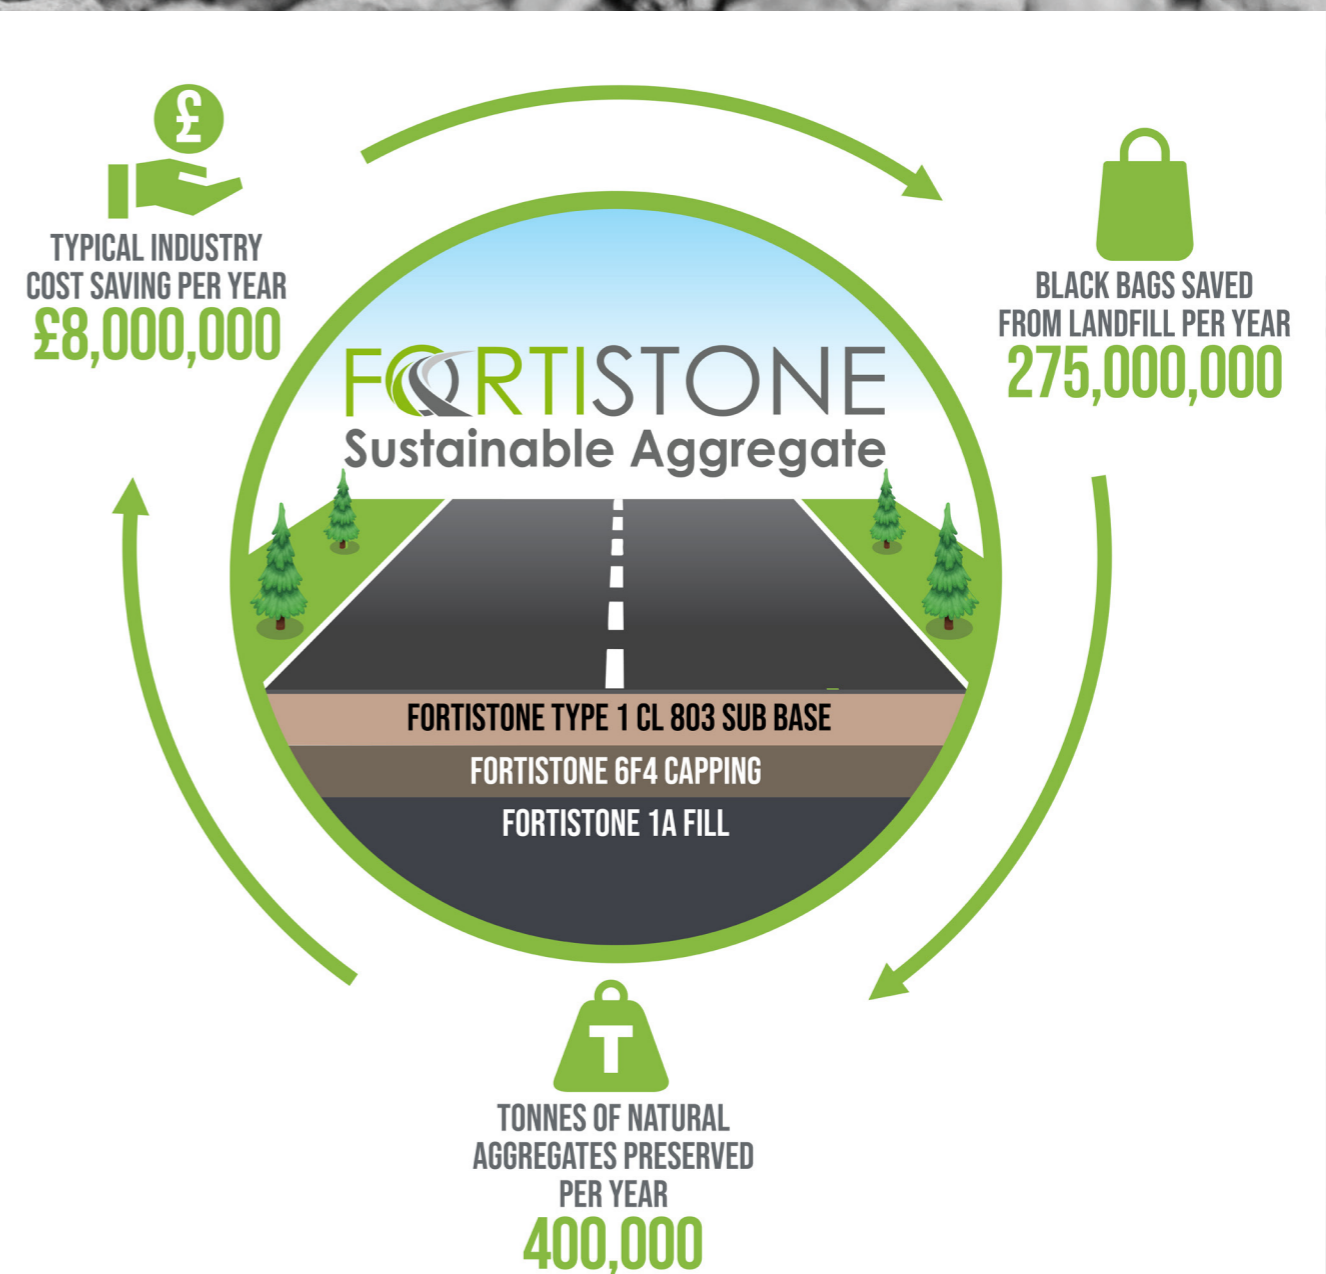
£

TYPICAL INDUSTRY COST SAVING PER YEAR
£8,000,000

BLACK BAGS SAVED FROM LANDFILL PER YEAR
275,000,000

FORTISTONE
Sustainable Aggregate

FORTISTONE TYPE 1 CL 803 SUB BASE
FORTISTONE 6F4 CAPPING
FORTISTONE 1A FILL

T

TONNES OF NATURAL AGGREGATES PRESERVED PER YEAR
400,000